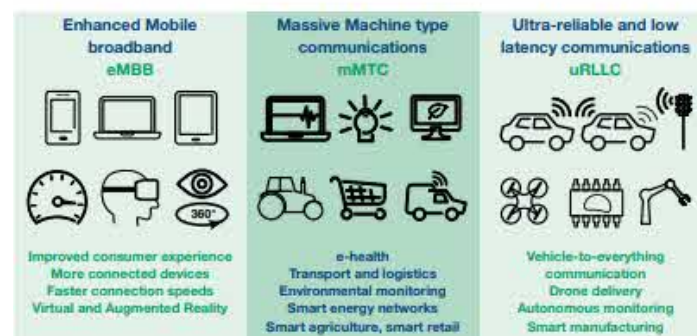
Enhanced Mobile broadband
eMBB

360°

Improved consumer experience
More connected devices
Faster connection speeds
Virtual and Augmented Reality

Massive Machine type communications
mMTC

e-health
Transport and logistics
Environmental monitoring
Smart energy networks
Smart agriculture, smart retail

Ultra-reliable and low latency communications
uRLLC

Vehicle-to-everything communication
Drone delivery
Autonomous monitoring
Smart manufacturing